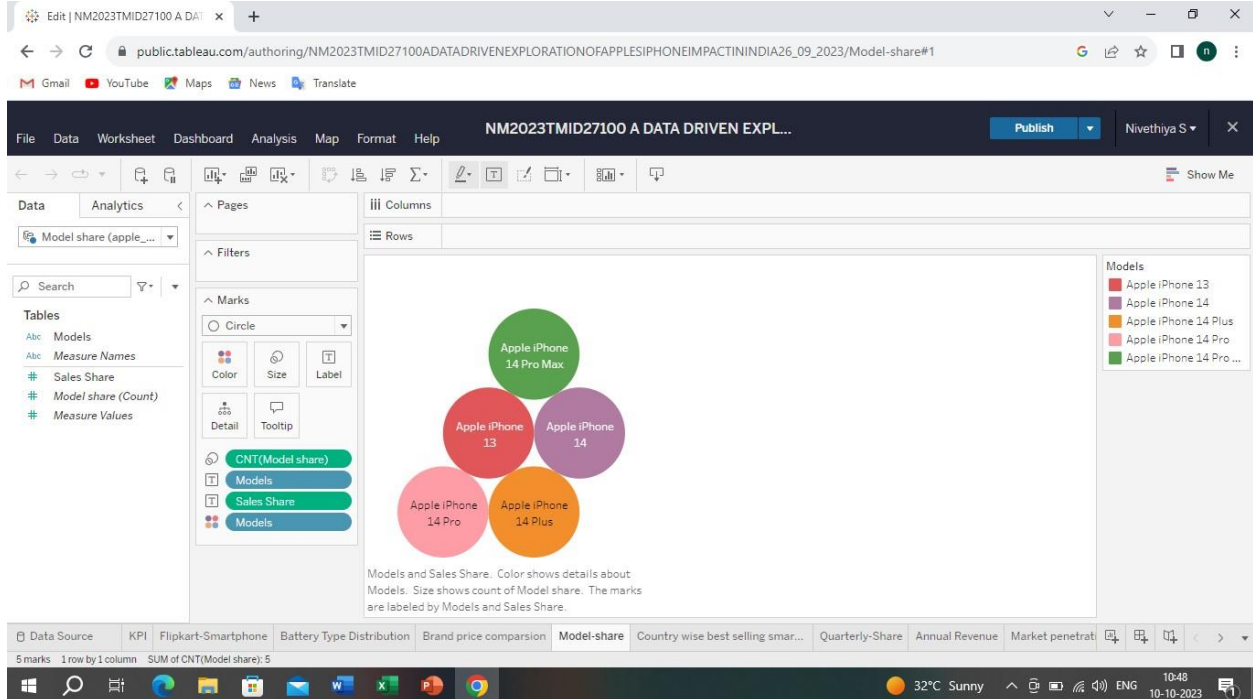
Edit | NM2023TMID27100 A DAT ×  +

public.tableau.com/authoring/NM2023TMID27100ADATADRIVENEXPLORATIONOFAPPLESIPHONEIMPACTININDIA26_09_2023/Model-share#1

Gmail  YouTube  Maps  News  Translate

File  Data  Worksheet  Dashboard  Analysis  Map  Format  Help

NM2023TMID27100 A DATA DRIVEN EXPL...

Publish  Nivethiya S

Show Me

Data  Analytics

Model share (apple_...

Search

Tables
Models
Measure Names
Sales Share
Model share (Count)
Measure Values

Pages

Filters

Marks

Circle

Color  Size  Label

Detail  Tooltip

CNT(Model share)
Models
Sales Share
Models

Columns

Rows

Apple iPhone 14 Pro Max

Apple iPhone 13

Apple iPhone 14

Apple iPhone 14 Pro

Apple iPhone 14 Plus

Models and Sales Share. Color shows details about Models. Size shows count of Model share. The marks are labeled by Models and Sales Share.

Models
Apple iPhone 13
Apple iPhone 14
Apple iPhone 14 Plus
Apple iPhone 14 Pro
Apple iPhone 14 Pro ...

Data Source  KPI  Flipkart-Smartphone  Battery Type Distribution  Brand price comparsion  Model-share  Country wise best selling smar...  Quarterly-Share  Annual Revenue  Market penetrati

5 marks  1 row by 1 column  SUM of CNT(Model share): 5

32°C Sunny  ENG  10:48  10-10-2023